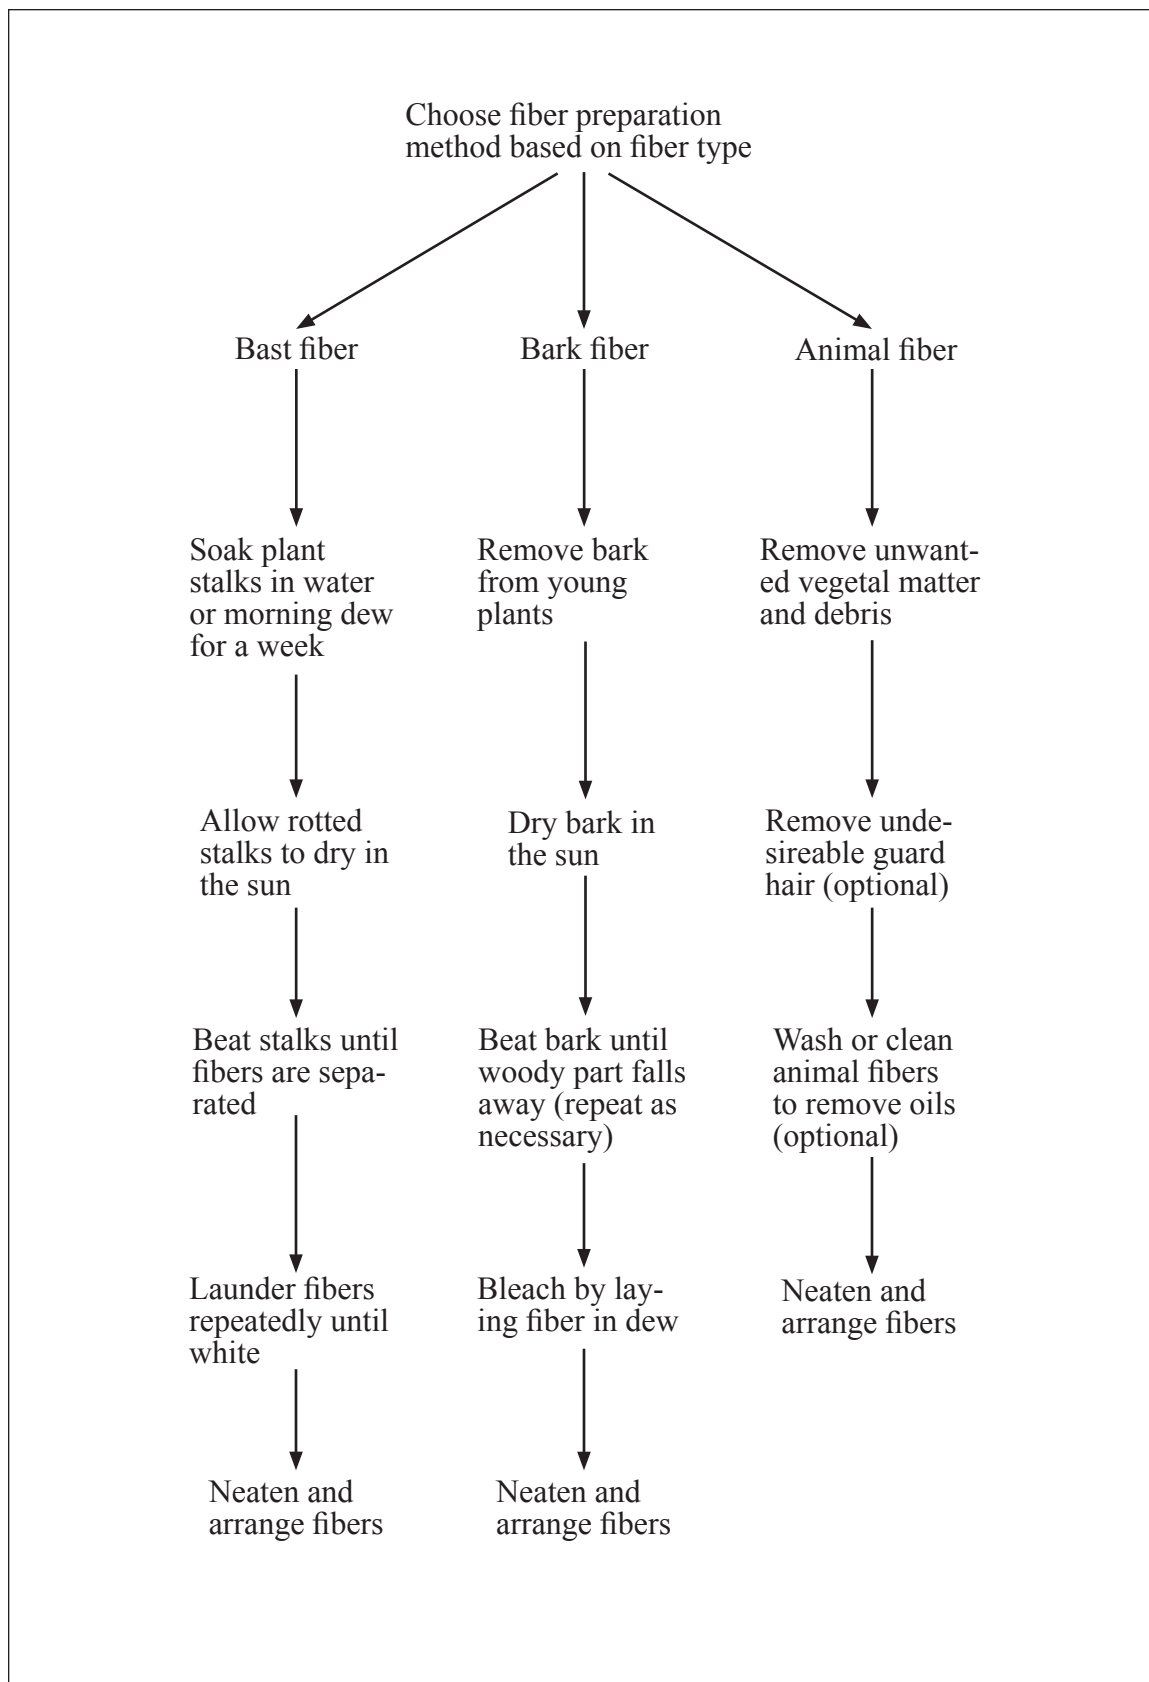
Choose fiber preparation method based on fiber type

Bast fiber

Soak plant stalks in water or morning dew for a week

Allow rotted stalks to dry in the sun

Beat stalks until fibers are separated

Launder fibers repeatedly until white

Neaten and arrange fibers

Bark fiber

Remove bark from young plants

Dry bark in the sun

Beat bark until woody part falls away (repeat as necessary)

Bleach by laying fiber in dew

Neaten and arrange fibers

Animal fiber

Remove unwanted vegetal matter and debris

Remove undesireable guard hair (optional)

Wash or clean animal fibers to remove oils (optional)

Neaten and arrange fibers